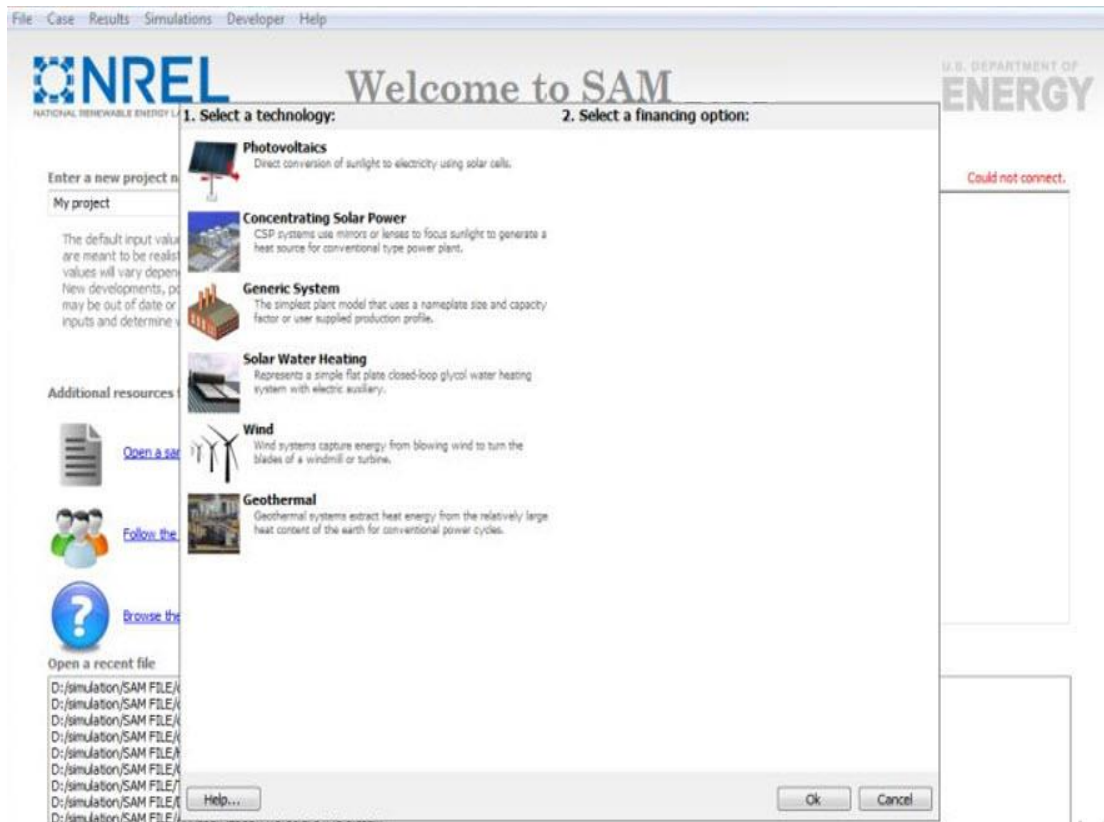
File Case Results Simulations Developer Help

NREL
NATIONAL RENEWABLE ENERGY L

Welcome to SAM

U.S. DEPARTMENT OF
ENERGY

1. Select a technology:

2. Select a financing option:

Photovoltaics
Direct conversion of sunlight to electricity using solar cells.

Concentrating Solar Power
CSP systems use mirrors or lenses to focus sunlight to generate a heat source for conventional type power plant.

Generic System
The simplest plant model that uses a nameplate size and capacity factor or user supplied production profile.

Solar Water Heating
Represents a simple flat plate closed-loop glycol water heating system with electric auxiliary.

Wind
Wind systems capture energy from blowing wind to turn the blades of a windmill or turbine.

Geothermal
Geothermal systems extract heat energy from the relatively large heat content of the earth for conventional power cycles.

Enter a new project n

My project

The default input valu are meant to be realis values will vary depen New developments, p may be out of date or inputs and determine

Could not connect.

Additional resources

Open a sa

Follow the

Browse th

Open a recent file

D:/simulation/SAM FILE/
D:/simulation/SAM FILE/
D:/simulation/SAM FILE/
D:/simulation/SAM FILE/
D:/simulation/SAM FILE/
D:/simulation/SAM FILE/
D:/simulation/SAM FILE/
D:/simulation/SAM FILE/
D:/simulation/SAM FILE/

Help...

Ok

Cancel